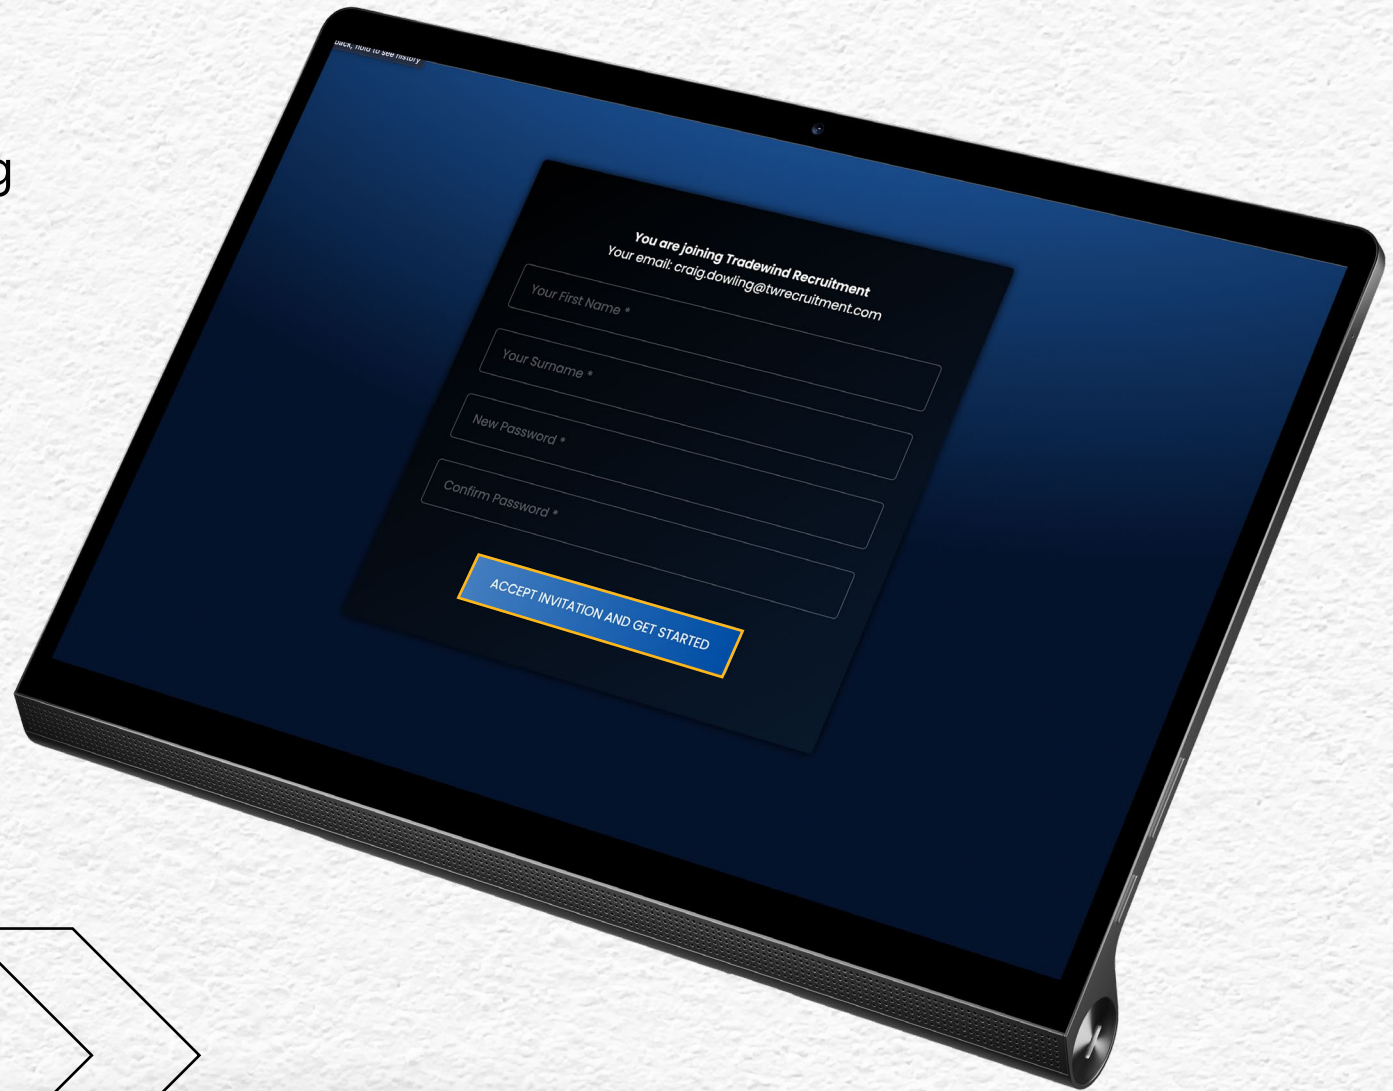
g

back, hold to see history

You are joining Tradewind Recruitment
Your email: craig.dowling@twrecruitment.com

Your First Name *

Your Surname *

New Password *

Confirm Password *

ACCEPT INVITATION AND GET STARTED